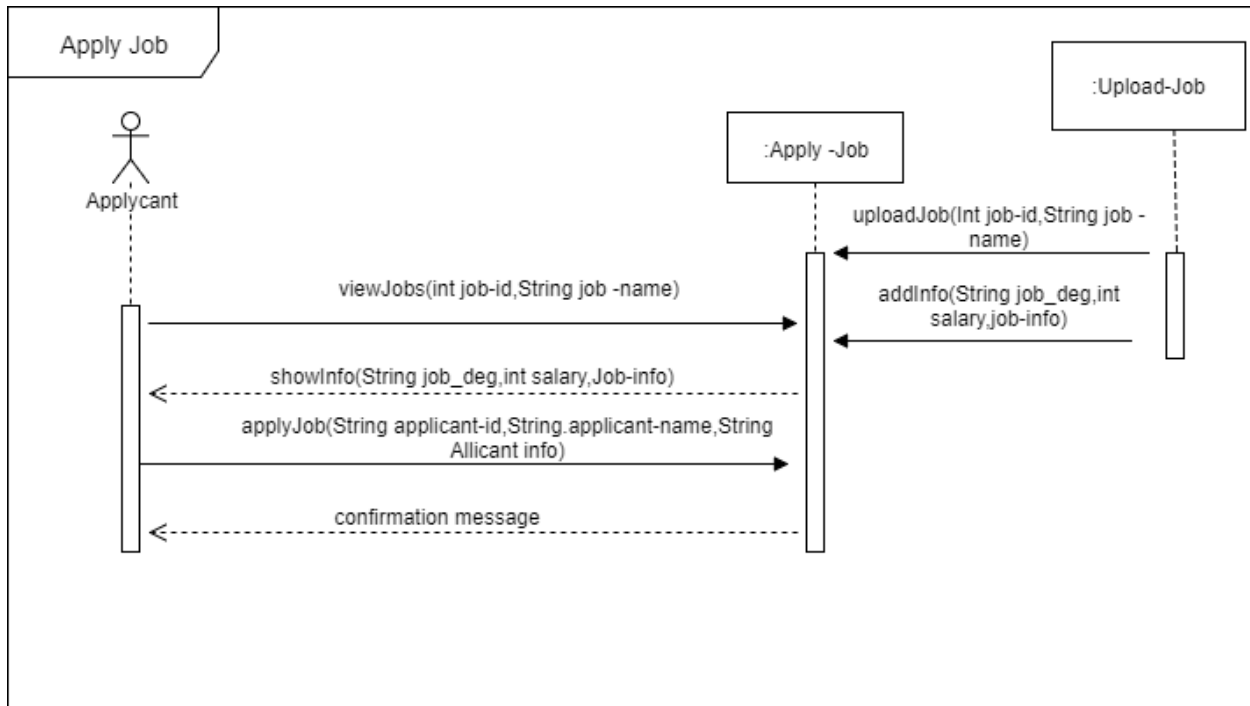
Apply Job

:Upload-Job

:Apply -Job

Applycant

uploadJob(Int job-id,String job -name)

viewJobs(int job-id,String job -name)

addInfo(String job_deg,int salary,job-info)

showInfo(String job_deg,int salary,Job-info)

applyJob(String applicant-id,String.applicant-name,String Allicant info)

confirmation message